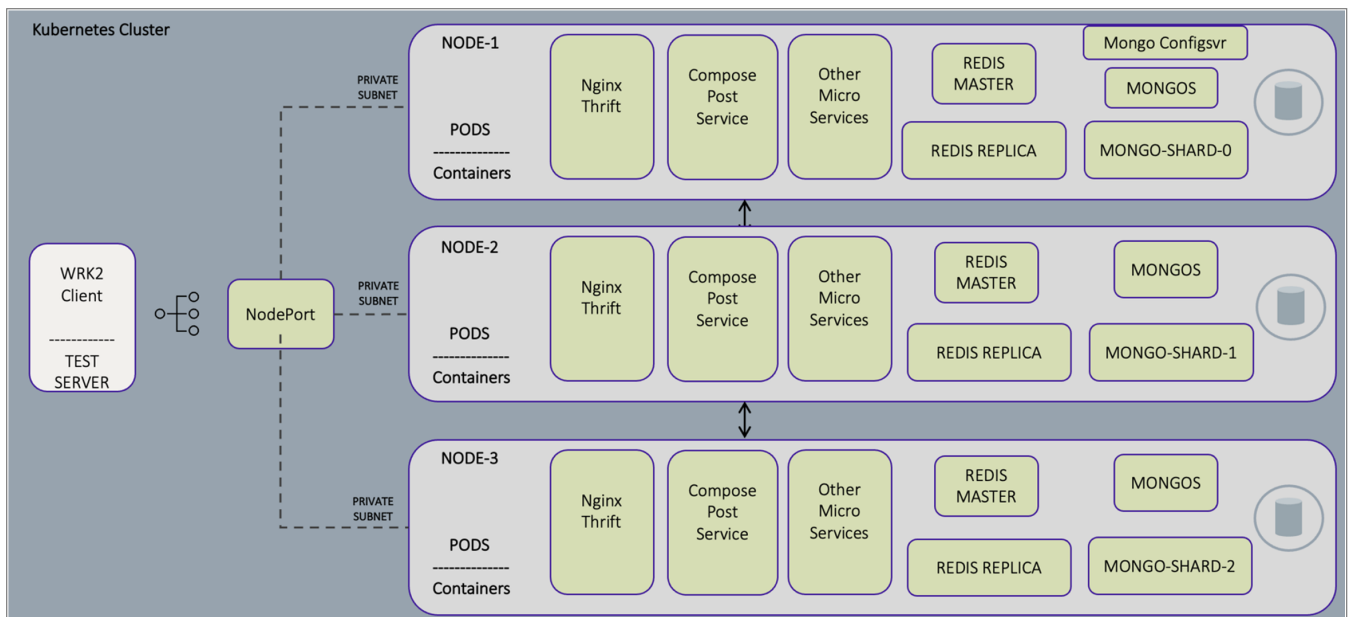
Kubernetes Cluster

WRK2 Client
------------
TEST SERVER

NodePort

PRIVATE SUBNET

PRIVATE SUBNET

PRIVATE SUBNET

NODE-1

PODS
--------------
Containers

Nginx Thrift

Compose Post Service

Other Micro Services

REDIS MASTER

Mongo Configsvr

MONGOS

REDIS REPLICA

MONGO-SHARD-0

NODE-2

PODS
--------------
Containers

Nginx Thrift

Compose Post Service

Other Micro Services

REDIS MASTER

MONGOS

REDIS REPLICA

MONGO-SHARD-1

NODE-3

PODS
--------------
Containers

Nginx Thrift

Compose Post Service

Other Micro Services

REDIS MASTER

MONGOS

REDIS REPLICA

MONGO-SHARD-2